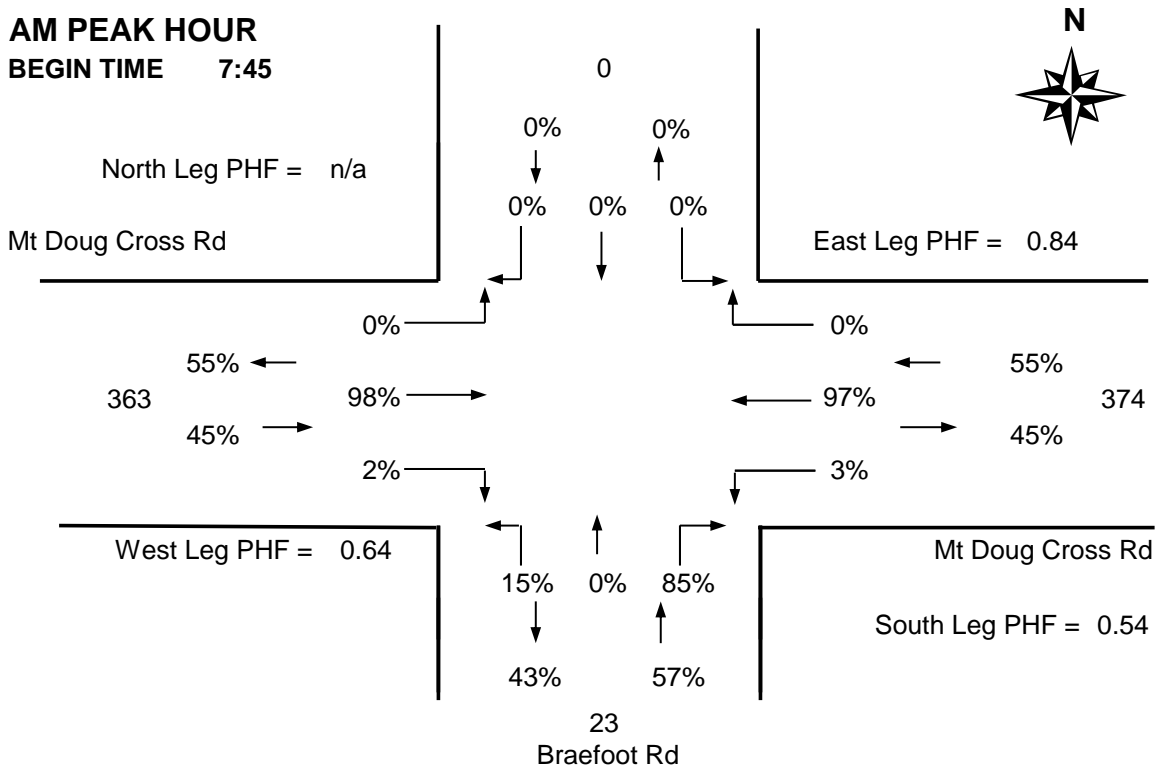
AM PEAK HOUR
BEGIN TIME 7:45

0

N

0% 0%

North Leg PHF = n/a

0% 0% 0%

Mt Doug Cross Rd

East Leg PHF = 0.84

0%

0%

55%

55%

363

98%

97%

374

45%

45%

2%

3%

West Leg PHF = 0.64

Mt Doug Cross Rd

15% 0% 85%

South Leg PHF = 0.54

43% 57%

23
Braefoot Rd